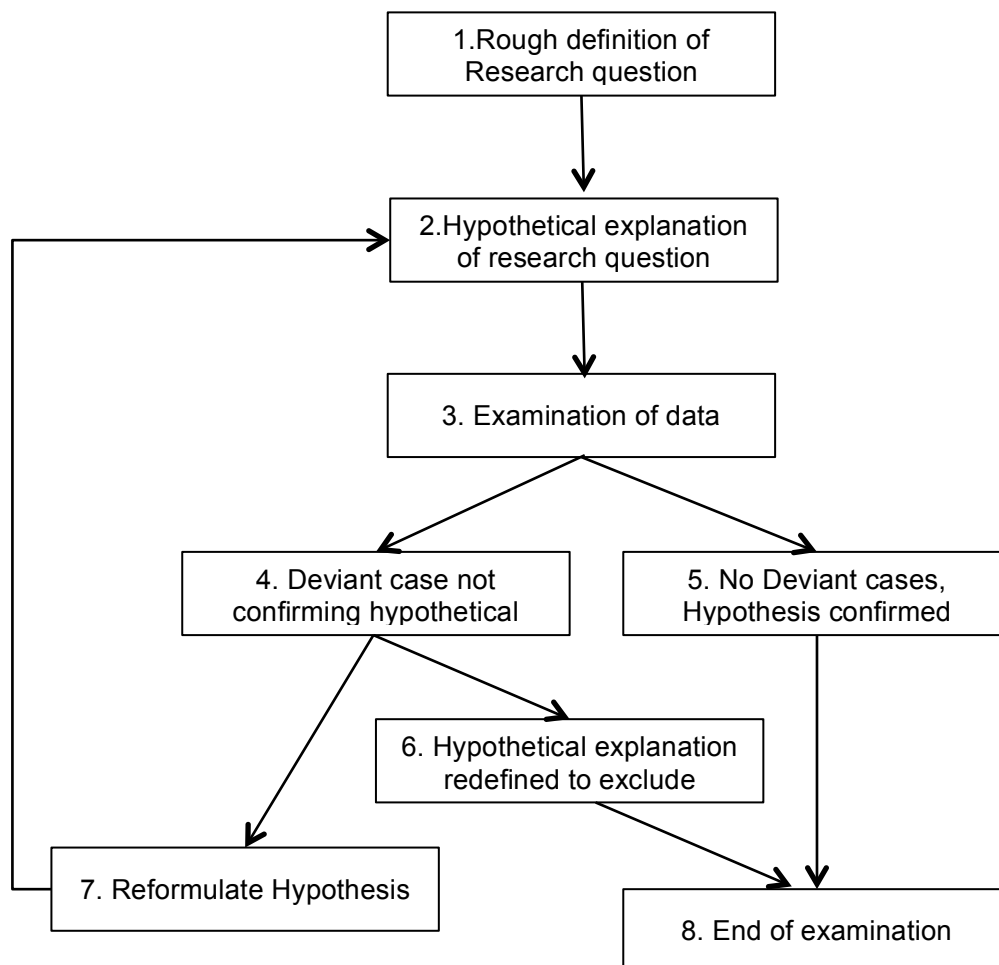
1.Rough definition of Research question

2.Hypothetical explanation of research question

3. Examination of data

4. Deviant case not confirming hypothetical

5. No Deviant cases, Hypothesis confirmed

6. Hypothetical explanation redefined to exclude

7. Reformulate Hypothesis

8. End of examination